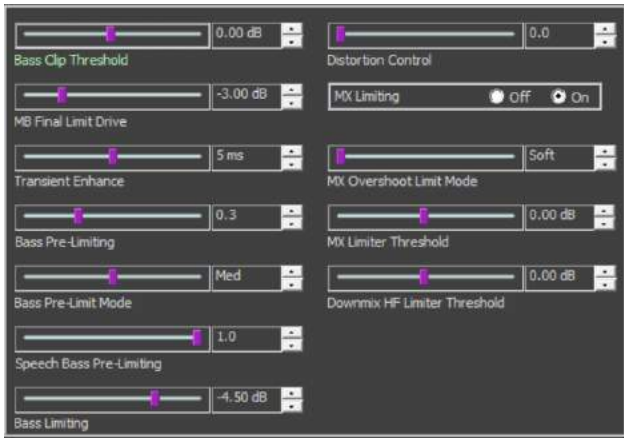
0.00 dB
Bass Clip Threshold

-3.00 dB
MB Final Limit Drive

5 ms
Transient Enhance

0.3
Bass Pre-Limiting

Med
Bass Pre-Limit Mode

1.0
Speech Bass Pre-Limiting

-4.50 dB
Bass Limiting

0.0
Distortion Control

MX Limiting Off On

Soft
MX Overshoot Limit Mode

0.00 dB
MX Limiter Threshold

0.00 dB
Downmix HF Limiter Threshold